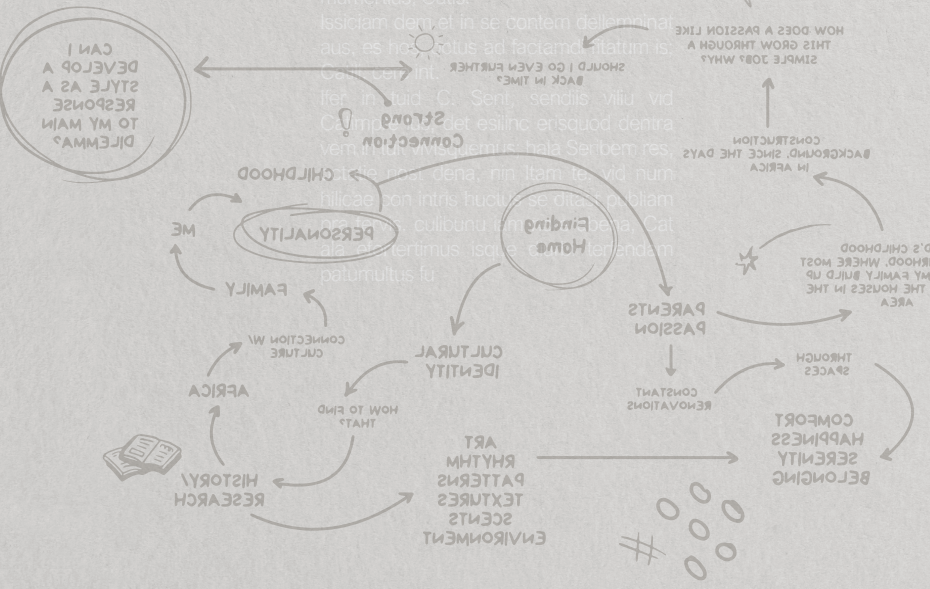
CAN I DEVELOP A STYLE AS A RESPONSE TO MY MAIN DILEMMA?

SHOULD I GO EVEN FURTHER BACK IN TIME?

Strong Connection

HOW DOES A PASSION LIKE THIS GROW THROUGH A SIMPLE JOB? WHY?

CONSTRUCTION BACKGROUND, SINCE THE DAYS IN AFRICA

CHILDHOOD

ME

PERSONALITY

Finding Home

FAMILY

CONNECTION W/ CULTURE

CULTURAL IDENTITY

PARENTS PASSION

AFRICA

HOW TO FIND THAT?

CONSTANT RENOVATIONS

THROUGH SPACES

COMFORT HAPPINESS SERENITY BELONGING

HISTORY/ RESEARCH

ART RHYTHM PATTERNS TEXTURES SCENTS ENVIRONMENT

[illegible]D'S CHILDHOOD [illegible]RHOOD, WHERE MOST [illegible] MY FAMILY BUILD UP THE HOUSES IN THE AREA